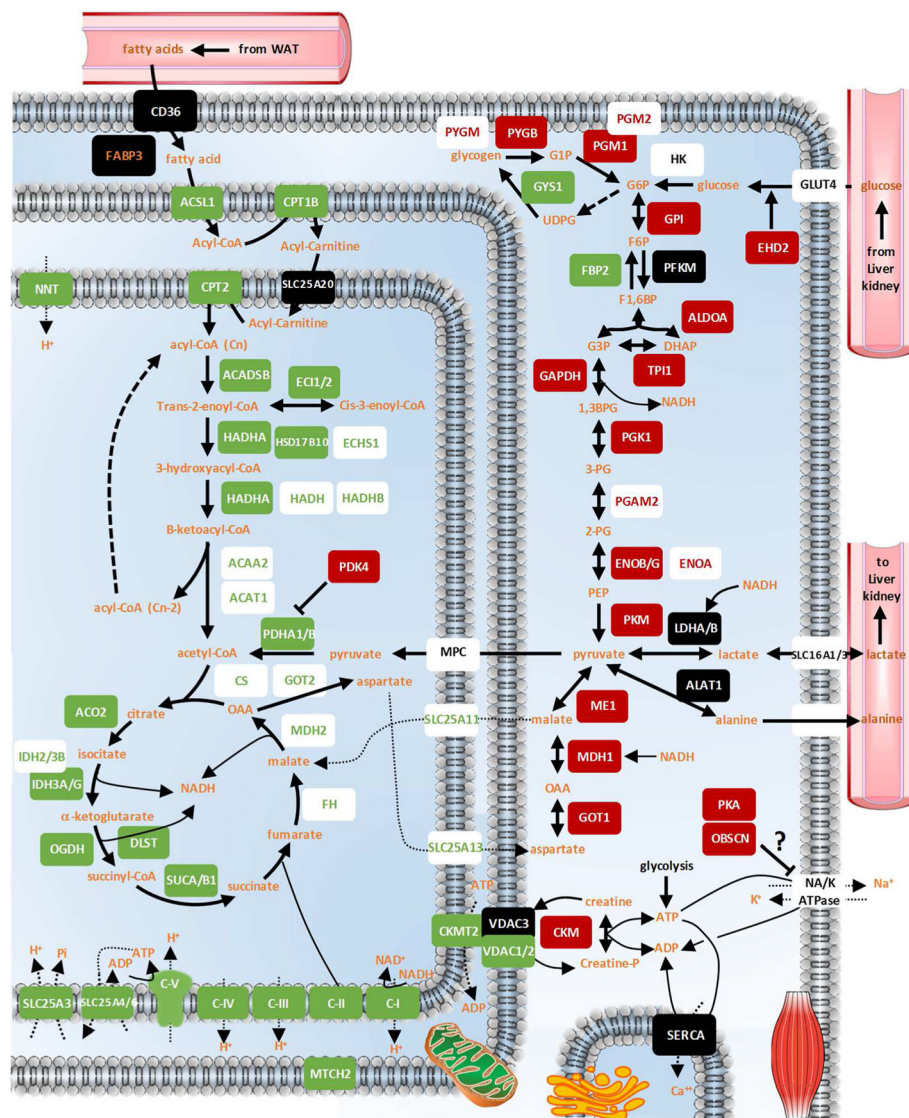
fatty acids ← from WAT

CD36

FABP3

fatty acid

ACSL1

CPT1B

Acyl-CoA

Acyl-Carnitine

SLC25A20

NNT

CPT2

Acyl-Carnitine

H⁺

acyl-CoA (Cn)

ACADSB

ECI1/2

Trans-2-enoyl-CoA

Cis-3-enoyl-CoA

HADHA

HSD17B10

ECHS1

3-hydroxyacyl-CoA

HADHA

HADH

HADHB

B-ketoacyl-CoA

ACAA2

ACAT1

PDK4

acyl-CoA (Cn-2)

PDHA1/B

acetyl-CoA

pyruvate

MPC

CS

GOT2

aspartate

ACO2

citrate

OAA

MDH2

SLC25A11

IDH2/3B

isocitate

malate

IDH3A/G

NADH

FH

α-ketoglutarate

DLST

fumarate

OGDH

SLC25A13

succinyl-CoA

SUCA/B1

succinate

ATP

CKMT2

H⁺ Pi

ADP ATP H⁺

NAD⁺ NADH

SLC25A3

SLC25A4/6

C-V

C-IV

C-III

C-II

C-I

ADP

H⁺

H⁺

H⁺

MTCH2

PYGM

PYGB

PGM2

glycogen

G1P

PGM1

HK

GYS1

G6P

glucose

GLUT4

glucose

UDPG

GPI

EHD2

from Liver kidney

F6P

FBP2

PFKM

F1,6BP

ALDOA

G3P

DHAP

GAPDH

TPI1

1,3BPG

NADH

PGK1

3-PG

PGAM2

2-PG

ENOB/G

ENOA

NADH

PEP

to Liver kidney

PKM

LDHA/B

pyruvate

lactate

SLC16A1/3

lactate

ALAT1

malate

ME1

alanine

alanine

MDH1

NADH

OAA

PKA

GOT1

OBSCN

?

aspartate

glycolysis

NA/K ATPase

Na⁺

K⁺

creatine

VDAC3

CKM

ATP

VDAC1/2

ADP

Creatine-P

SERCA

Ca²⁺